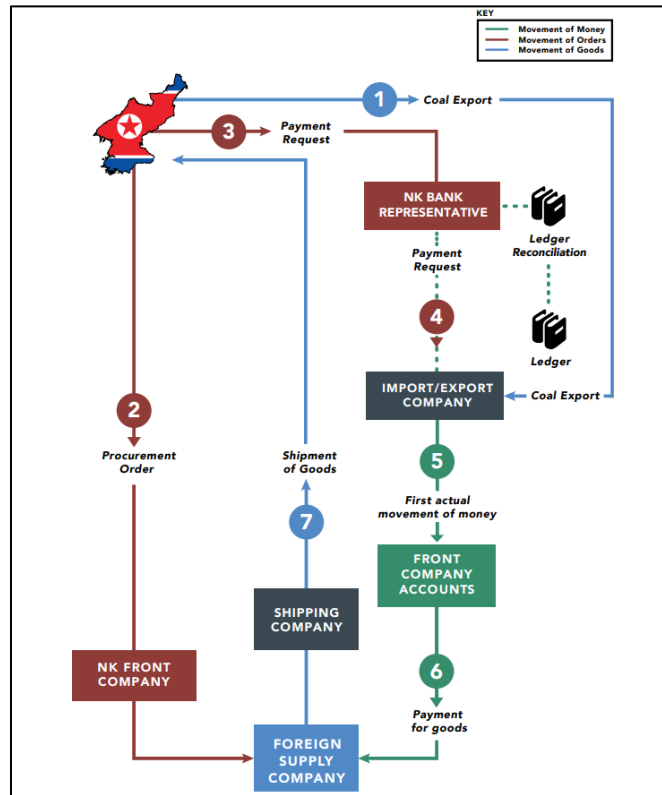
KEY
Movement of Money
Movement of Orders
Movement of Goods

1 Coal Export

3 Payment Request

NK BANK REPRESENTATIVE

Ledger Reconciliation

Payment Request

4

Ledger

IMPORT/EXPORT COMPANY

Coal Export

2

Procurement Order

Shipment of Goods

7

5

First actual movement of money

FRONT COMPANY ACCOUNTS

SHIPPING COMPANY

NK FRONT COMPANY

6

Payment for goods

FOREIGN SUPPLY COMPANY